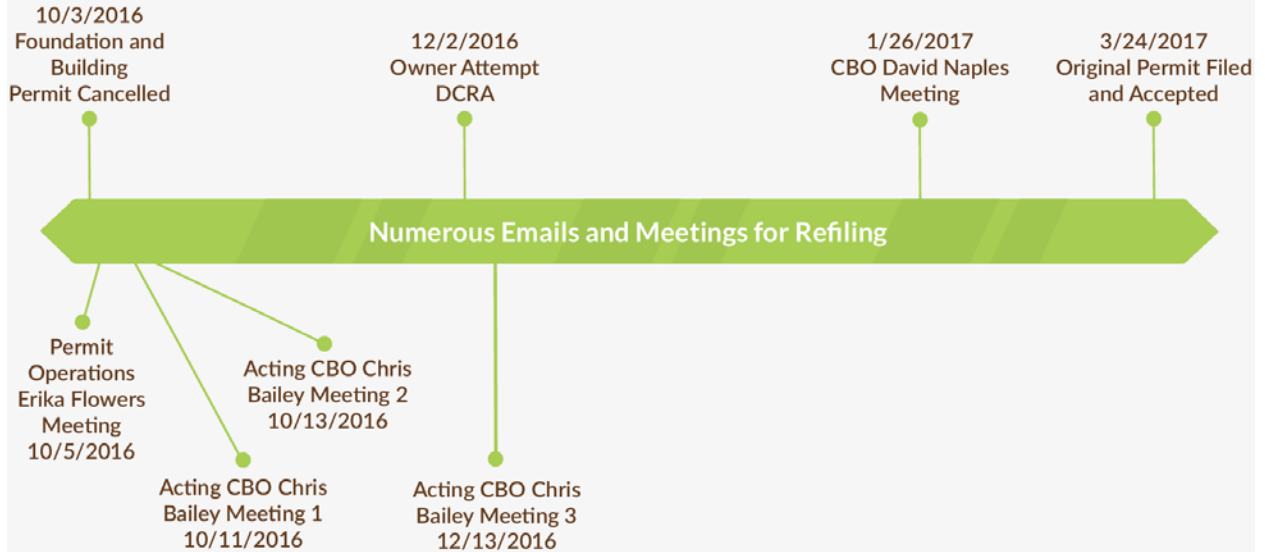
10/3/2016
Foundation and Building Permit Cancelled

12/2/2016
Owner Attempt DCRA

1/26/2017
CBO David Naples Meeting

3/24/2017
Original Permit Filed and Accepted

Numerous Emails and Meetings for Refiling

Permit Operations Erika Flowers Meeting
10/5/2016

Acting CBO Chris Bailey Meeting 1
10/11/2016

Acting CBO Chris Bailey Meeting 2
10/13/2016

Acting CBO Chris Bailey Meeting 3
12/13/2016